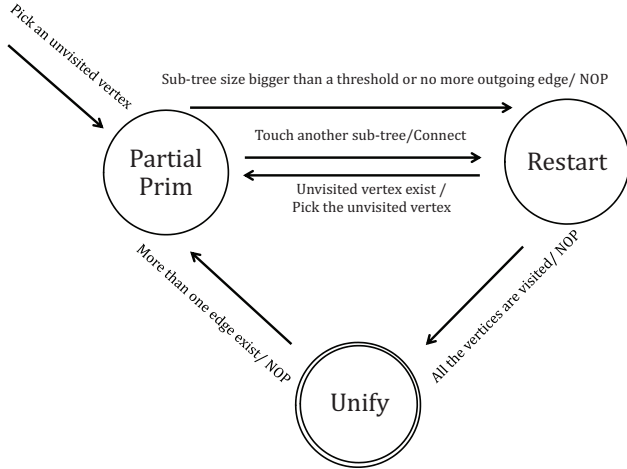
Pick an unvisited vertex

Sub-tree size bigger than a threshold or no more outgoing edge/ NOP

Touch another sub-tree/Connect

Partial Prim

Restart

Unvisited vertex exist / Pick the unvisited vertex

More than one edge exist/ NOP

All the vertices are visited/ NOP

Unify